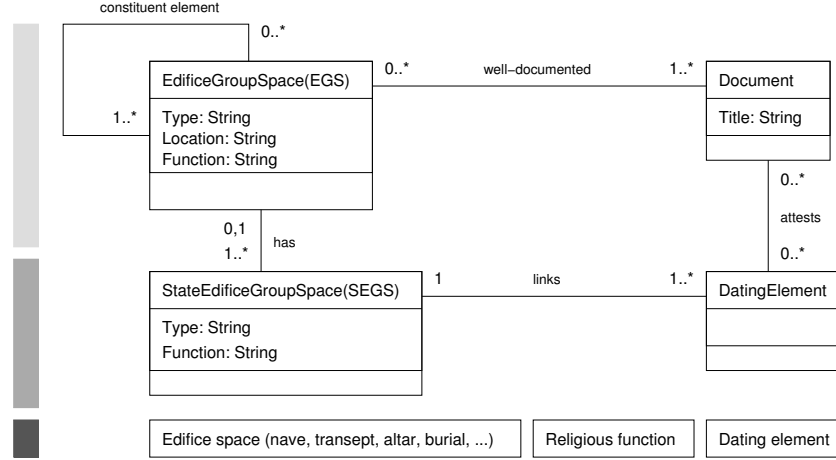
constituent element

0..*

1..*

EdificeGroupSpace(EGS)

Type: String
Location: String
Function: String

0..*

well–documented

1..*

Document

Title: String

0..*

attests

0..*

0,1

1..*

has

StateEdificeGroupSpace(SEGS)

Type: String
Function: String

1

links

1..*

DatingElement

Edifice space (nave, transept, altar, burial, ...)

Religious function

Dating element